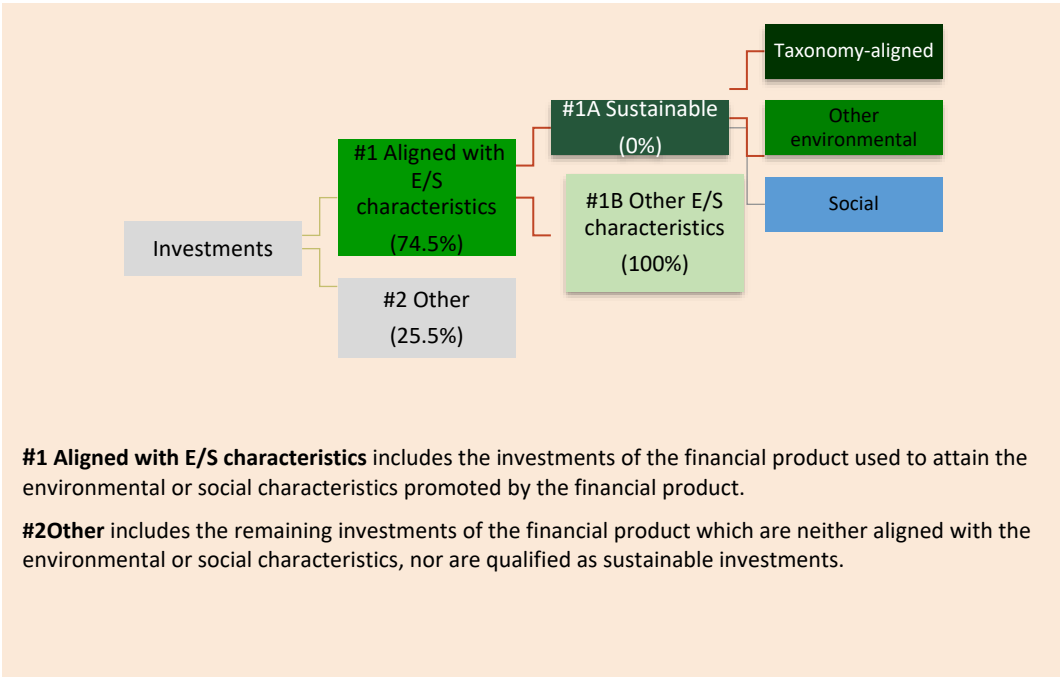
Taxonomy-aligned

#1A Sustainable (0%)

Other environmental

#1 Aligned with E/S characteristics (74.5%)

#1B Other E/S characteristics (100%)

Social

Investments

#2 Other (25.5%)

**#1 Aligned with E/S characteristics** includes the investments of the financial product used to attain the environmental or social characteristics promoted by the financial product.

**#2Other** includes the remaining investments of the financial product which are neither aligned with the environmental or social characteristics, nor are qualified as sustainable investments.